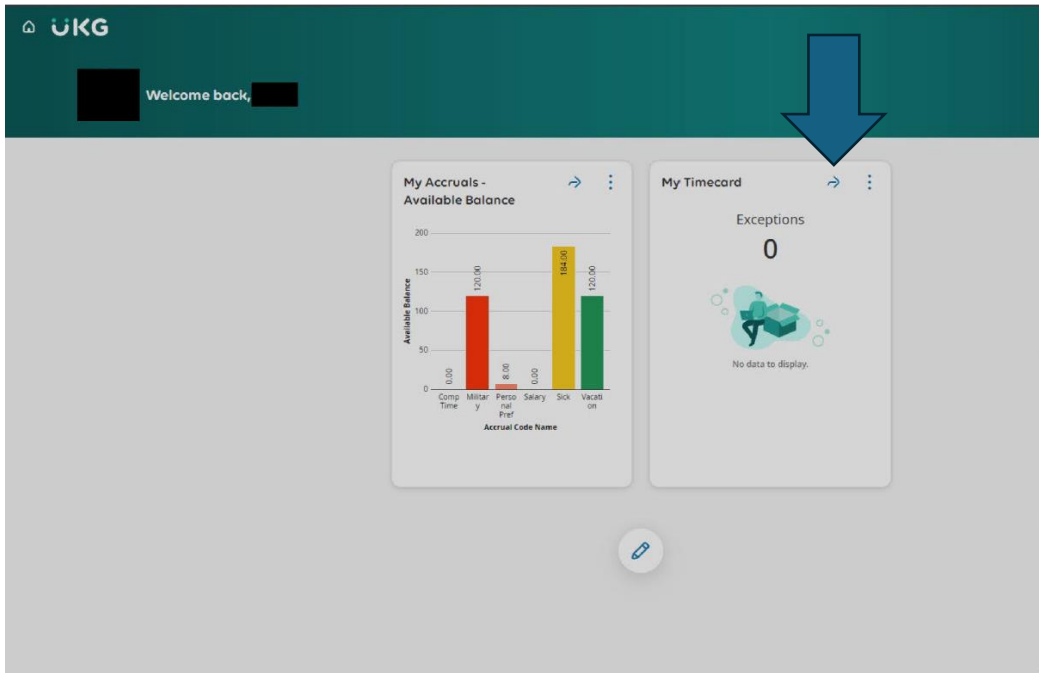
UKG

Welcome back,

My Accruals - Available Balance

Available Balance

200
150
100
50
0

0.00
120.00
8.00
0.00
184.00
120.00

Comp Time
Military
Personal Pref
Salary
Sick
Vacation

Accrual Code Name

My Timecard

Exceptions
0

No data to display.